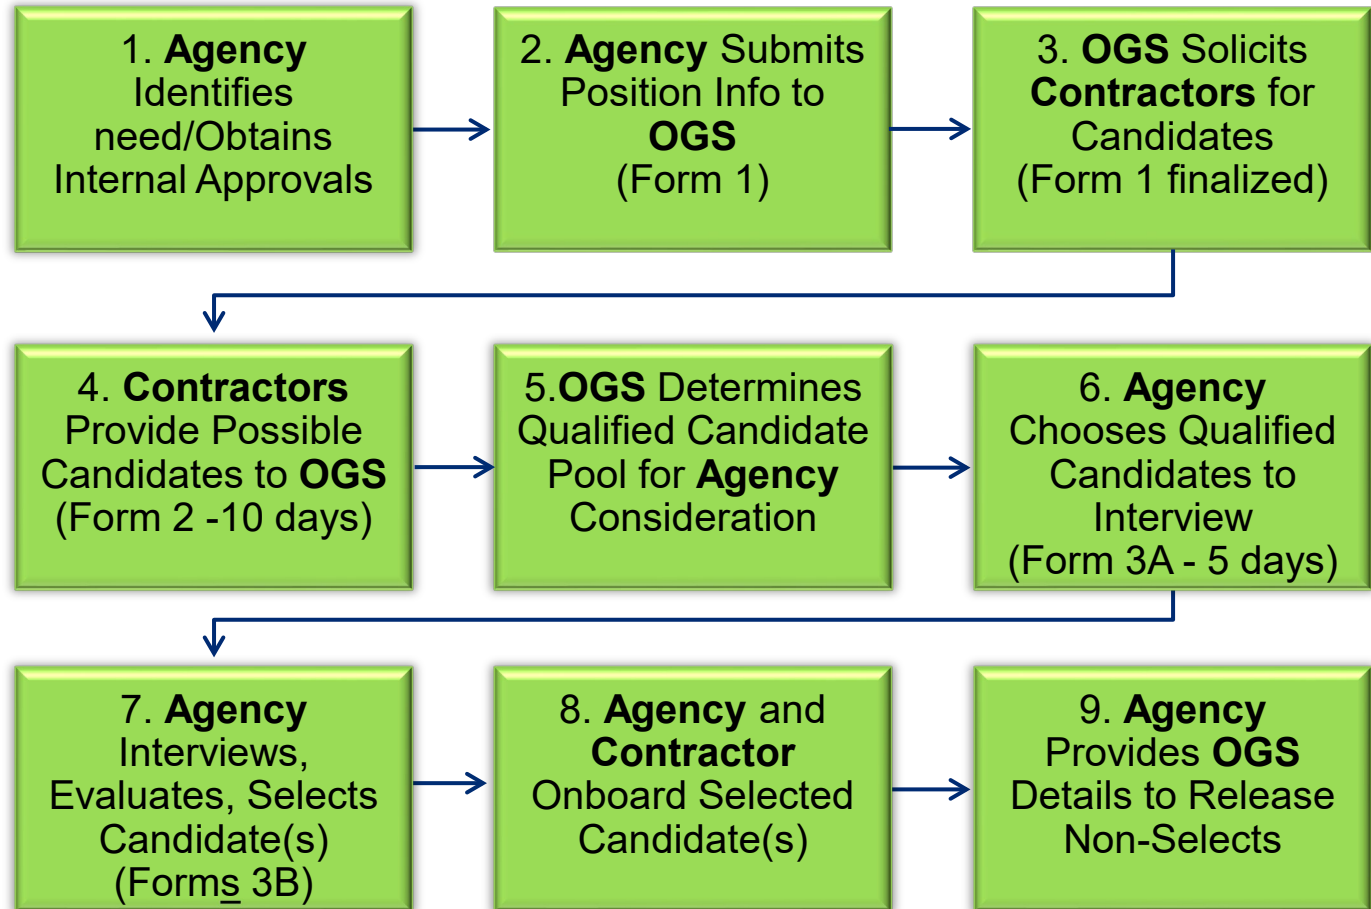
1. **Agency** Identifies need/Obtains Internal Approvals

2. **Agency** Submits Position Info to **OGS** (Form 1)

3. **OGS** Solicits **Contractors** for Candidates (Form 1 finalized)

4. **Contractors** Provide Possible Candidates to **OGS** (Form 2 -10 days)

5.**OGS** Determines Qualified Candidate Pool for **Agency** Consideration

6. **Agency** Chooses Qualified Candidates to Interview (Form 3A - 5 days)

7. **Agency** Interviews, Evaluates, Selects Candidate(s) (Forms 3B)

8. **Agency** and **Contractor** Onboard Selected Candidate(s)

9. **Agency** Provides **OGS** Details to Release Non-Selects